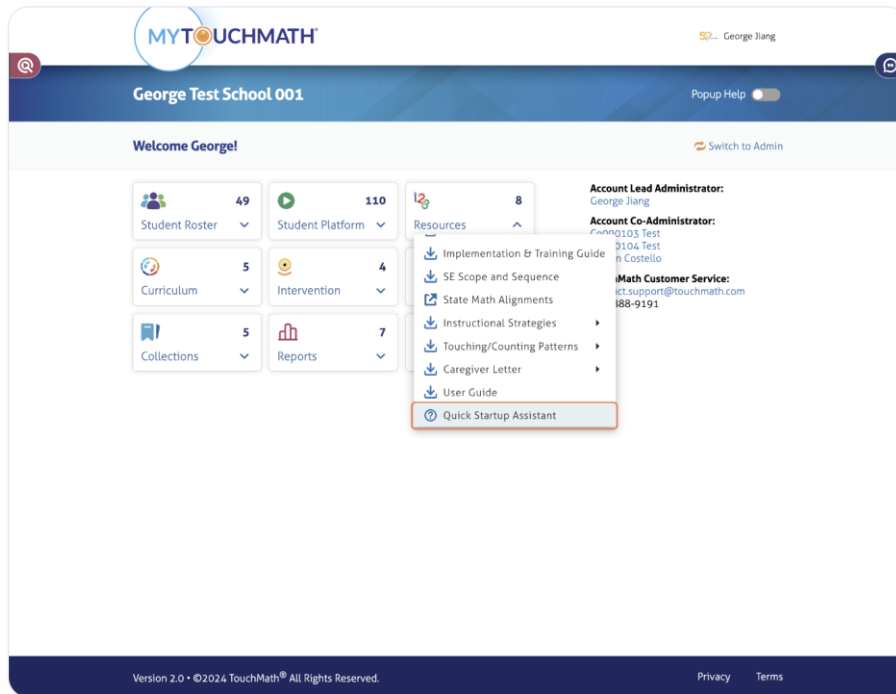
MYTOUCHMATH

George Jiang

George Test School 001

Popup Help

Welcome George!

Switch to Admin

49
Student Roster

110
Student Platform

8
Resources

5
Curriculum

4
Intervention

5
Collections

7
Reports

Implementation & Training Guide
SE Scope and Sequence
State Math Alignments
Instructional Strategies
Touching/Counting Patterns
Caregiver Letter
User Guide
Quick Startup Assistant

Account Lead Administrator:
George Jiang

Account Co-Administrator:
Co000103 Test
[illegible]0104 Test
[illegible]n Costello

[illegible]Math Customer Service:
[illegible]ct.support@touchmath.com
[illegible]888-9191

Version 2.0 • ©2024 TouchMath® All Rights Reserved.

Privacy
Terms